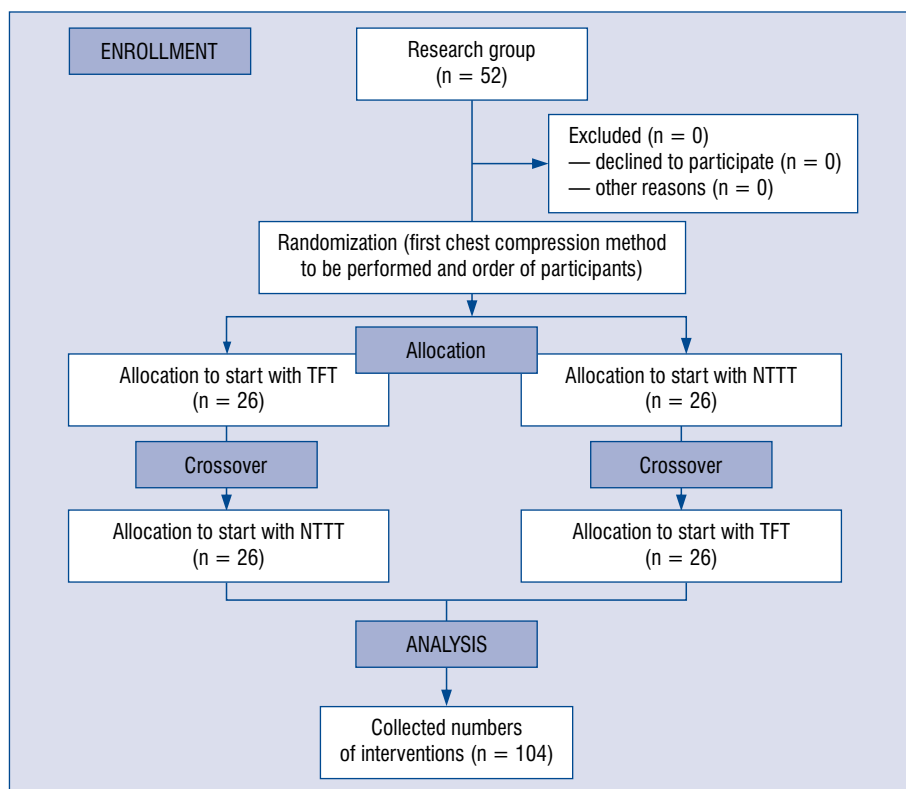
ENROLLMENT

Research group (n = 52)

Excluded (n = 0)
— declined to participate (n = 0)
— other reasons (n = 0)

Randomization (first chest compression method to be performed and order of participants)

Allocation

Allocation to start with TFT (n = 26)

Allocation to start with NTTT (n = 26)

Crossover

Crossover

Allocation to start with NTTT (n = 26)

Allocation to start with TFT (n = 26)

ANALYSIS

Collected numbers of interventions (n = 104)